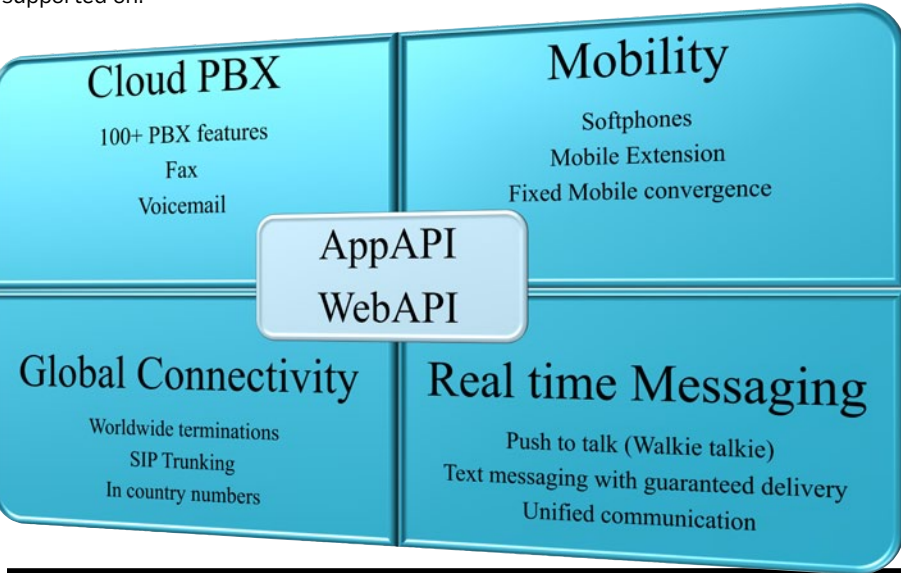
supported on:

Cloud PBX
100+ PBX features
Fax
Voicemail

Mobility
Softphones
Mobile Extension
Fixed Mobile convergence

AppAPI
WebAPI

Global Connectivity
Worldwide terminations
SIP Trunking
In country numbers

Real time Messaging
Push to talk (Walkie talkie)
Text messaging with guaranteed delivery
Unified communication